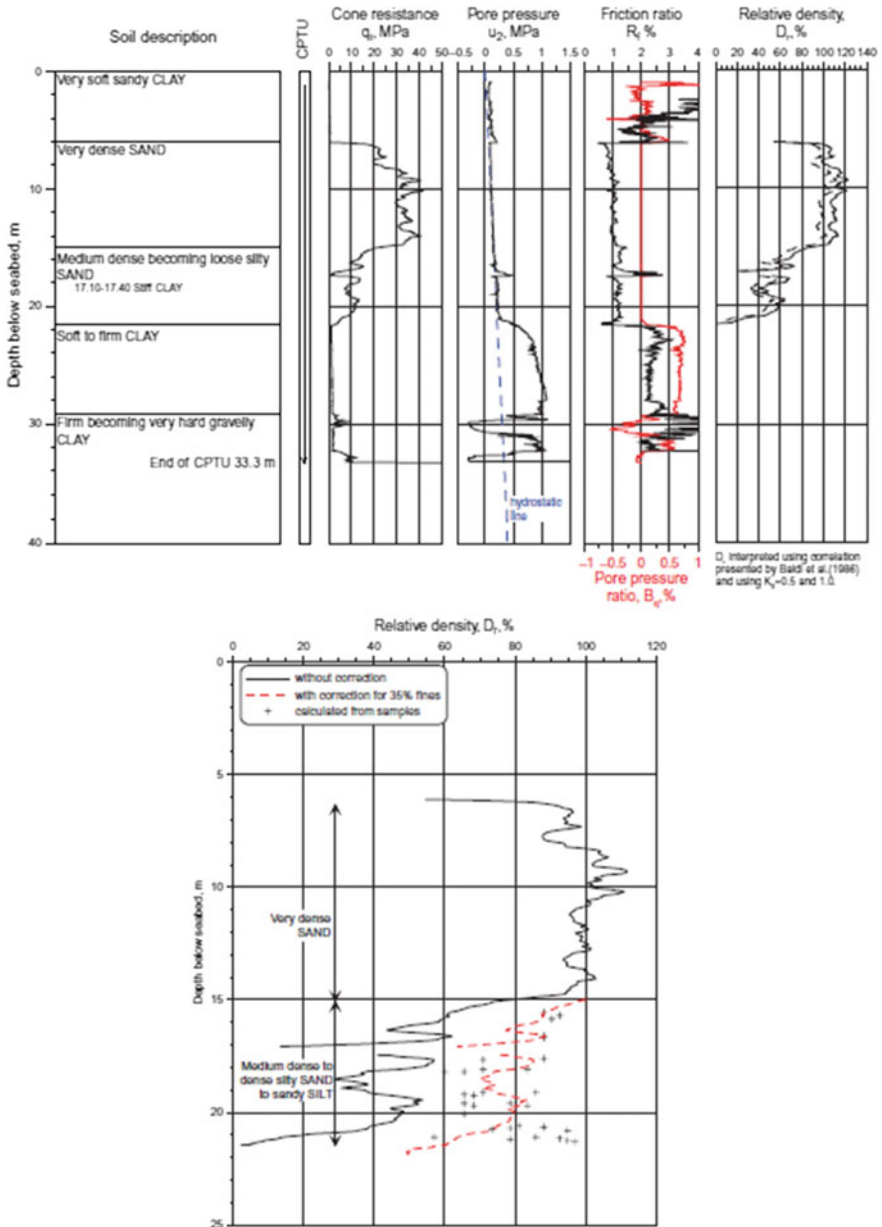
Soil description

CPTU

Cone resistance $q_t$, MPa
0 10 20 30 40 50

Pore pressure $u_2$, MPa
−0.5 0 0.5 1 1.5

Friction ratio $R_f$ %
0 1 2 3 4

Relative density, $D_r$,%
0 20 40 60 80 100 120 140

Depth below seabed, m
0
10
20
30
40

Very soft sandy CLAY

Very dense SAND

Medium dense becoming loose silty SAND
17.10-17.40 Stiff CLAY

Soft to firm CLAY

Firm becoming very hard gravelly CLAY
End of CPTU 33.3 m

hydrostatic line

−1 −0.5 0 0.5 1
Pore pressure ratio, $B_q$,%

$D_r$ interpreted using correlation presented by Baldi et al.(1986) and using $K_o$=0.5 and 1.0.

Relative density, $D_r$,%
0 20 40 60 80 100 120

without correction
with correction for 35% fines
+ calculated from samples

Depth below seabed, m
0
5
10
15
20
25

Very dense SAND

Medium dense to dense silty SAND to sandy SILT